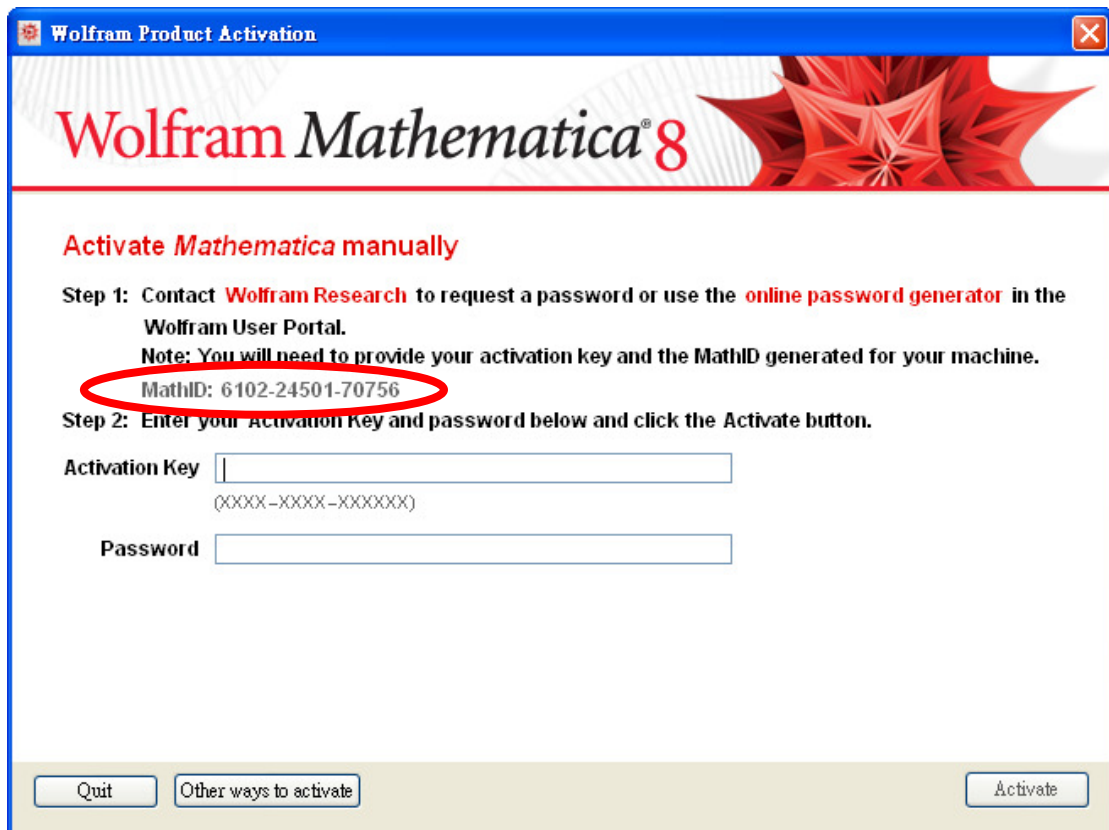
Wolfram Product Activation

Wolfram Mathematica® 8

Activate Mathematica manually

Step 1: Contact Wolfram Research to request a password or use the online password generator in the Wolfram User Portal.
Note: You will need to provide your activation key and the MathID generated for your machine.
MathID: 6102-24501-70756

Step 2: Enter your Activation Key and password below and click the Activate button.

Activation Key
(XXXX-XXXX-XXXXXX)

Password

Quit | Other ways to activate | Activate